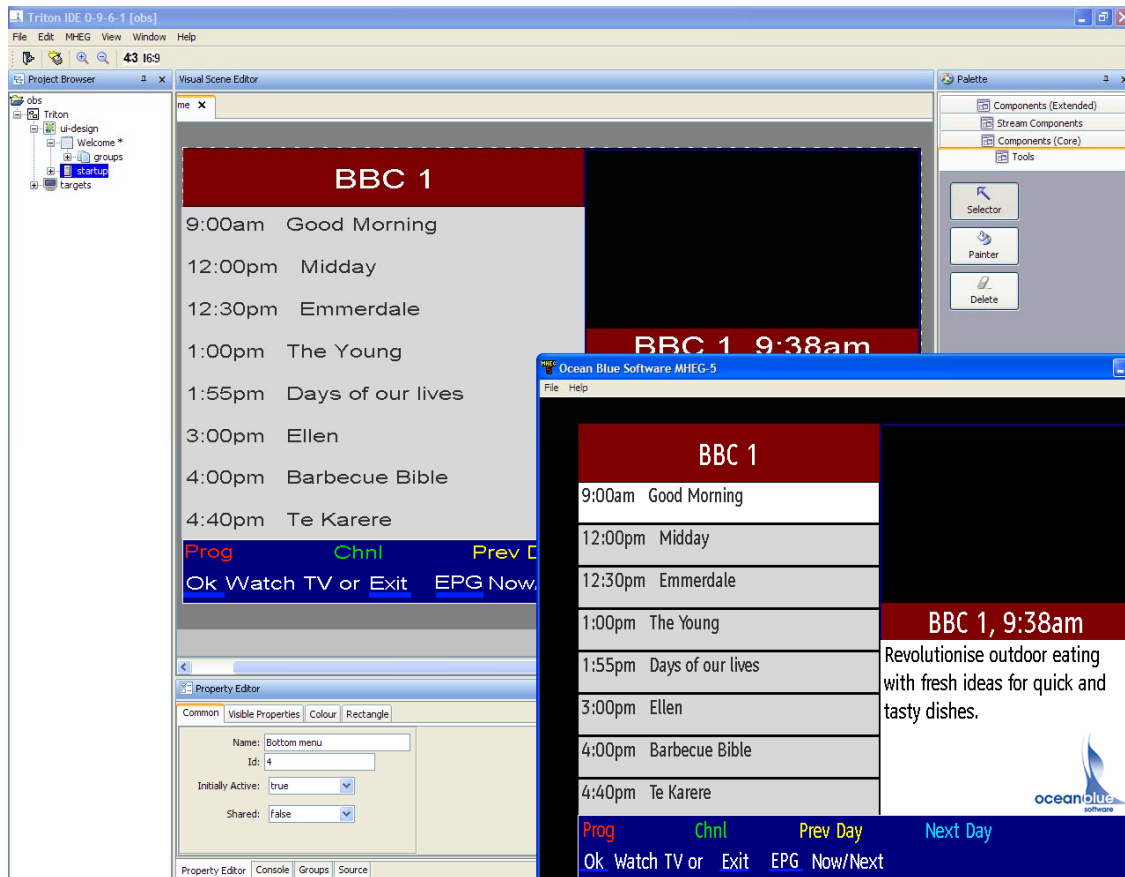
Triton IDE 0-9-6-1 [obs]

File Edit MHEG View Window Help

4:3 16:9

Project Browser

obs
Triton
ui-design
Welcome *
groups
startup
targets

Visual Scene Editor

me ✕

BBC 1

9:00am Good Morning

12:00pm Midday

12:30pm Emmerdale

1:00pm The Young

1:55pm Days of our lives

3:00pm Ellen

4:00pm Barbecue Bible

4:40pm Te Karere

Prog Chnl Prev D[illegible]

Ok Watch TV or Exit EPG Now,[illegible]

BBC 1 9:38am

Palette

Components (Extended)

Stream Components

Components (Core)

Tools

Selector

Painter

Delete

Property Editor

Common Visible Properties Colour Rectangle

Name: Bottom menu

Id: 4

Initially Active: true

Shared: false

Property Editor Console Groups Source

Ocean Blue Software MHEG-5

File Help

BBC 1

9:00am Good Morning

12:00pm Midday

12:30pm Emmerdale

1:00pm The Young

1:55pm Days of our lives

3:00pm Ellen

4:00pm Barbecue Bible

4:40pm Te Karere

BBC 1, 9:38am

Revolutionise outdoor eating with fresh ideas for quick and tasty dishes.

oceanblue software

Prog Chnl Prev Day Next Day

Ok Watch TV or Exit EPG Now/Next